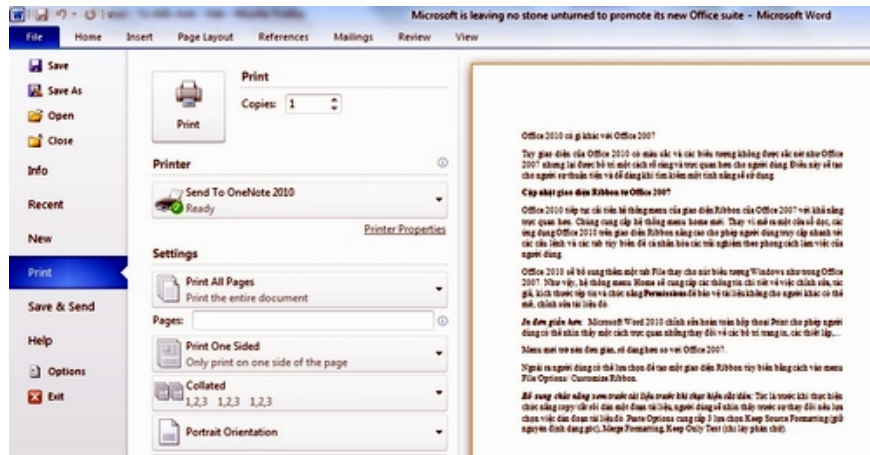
Microsoft is leaving no stone unturned to promote its new Office suite - Microsoft Word

File
Home
Insert
Page Layout
References
Mailings
Review
View

Save
Save As
Open
Close
Info
Recent
New
Print
Save & Send
Help
Options
Exit

Print
Copies: 1
Print

Printer
Send To OneNote 2010
Ready
Printer Properties

Settings
Print All Pages
Print the entire document
Pages:
Print One Sided
Only print on one side of the page
Collated
1,2,3 1,2,3 1,2,3
Portrait Orientation

Office 2010 có gì khác với Office 2007

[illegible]

Cập nhật giao diện Ribbon từ Office 2007

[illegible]

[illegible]

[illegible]

Menu mới trở nên đơn giản, rõ ràng hơn so với Office 2007.

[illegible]

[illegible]